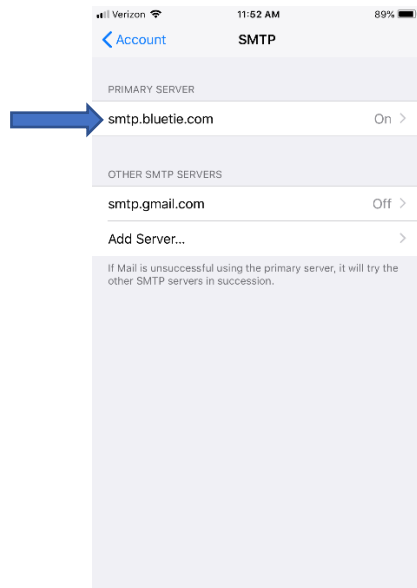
Verizon 11:52 AM 89%

Account SMTP

PRIMARY SERVER

smtp.bluetie.com On

OTHER SMTP SERVERS

smtp.gmail.com Off

Add Server...

If Mail is unsuccessful using the primary server, it will try the other SMTP servers in succession.